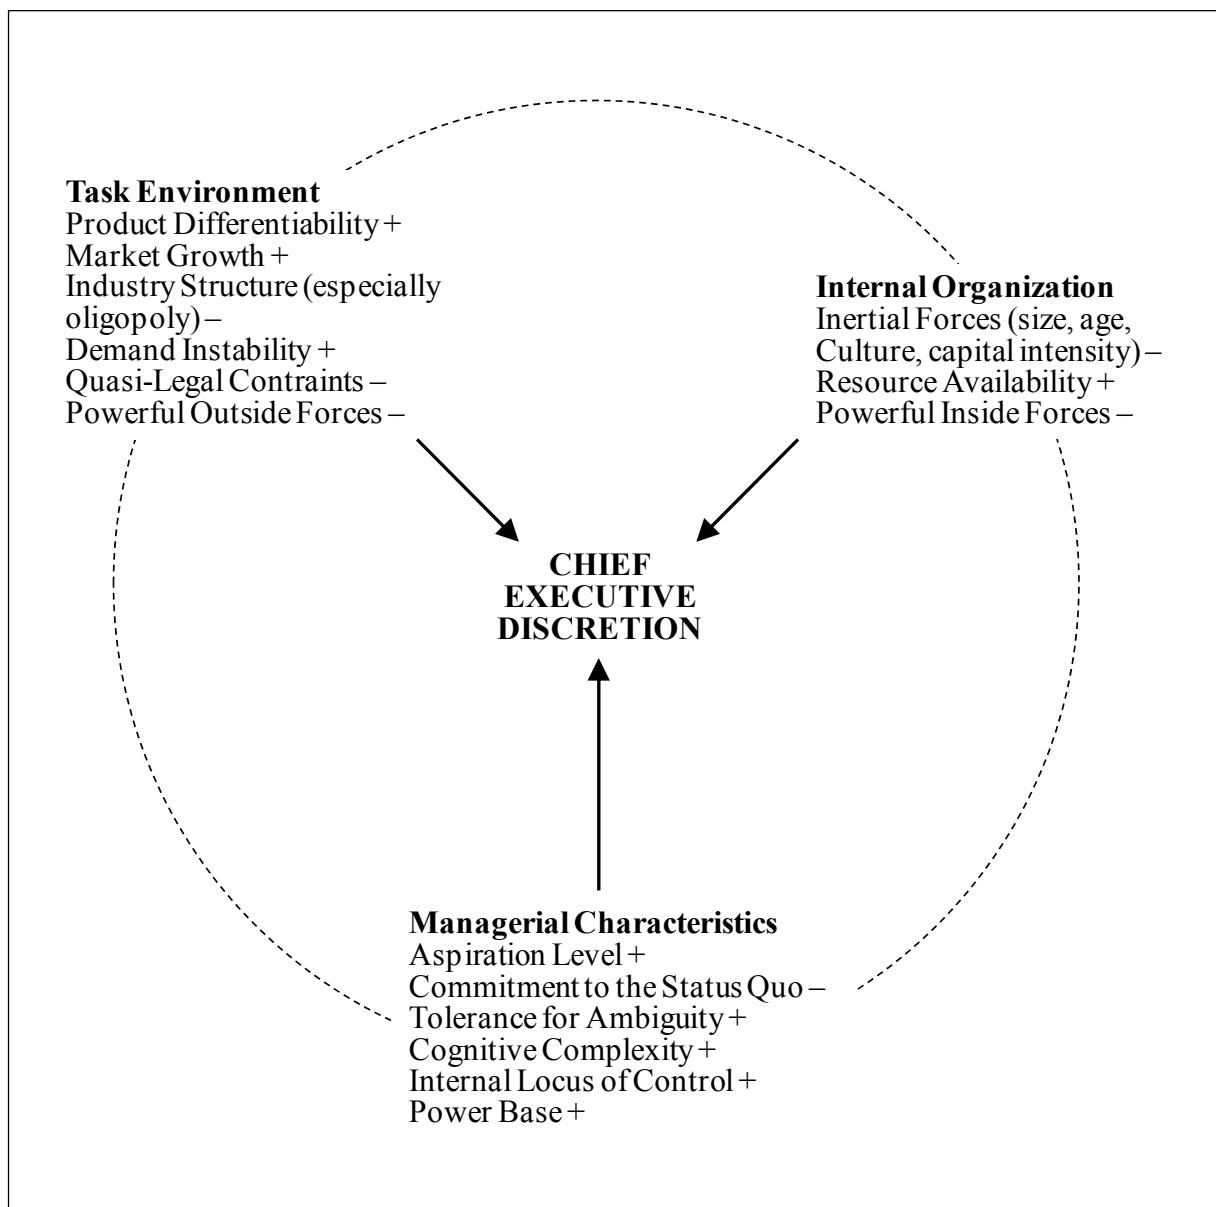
**Task Environment**
Product Differentiability +
Market Growth +
Industry Structure (especially oligopoly) –
Demand Instability +
Quasi-Legal Contraints –
Powerful Outside Forces –

**Internal Organization**
Inertial Forces (size, age, Culture, capital intensity) –
Resource Availability +
Powerful Inside Forces –

**CHIEF EXECUTIVE DISCRETION**

**Managerial Characteristics**
Aspiration Level +
Commitment to the Status Quo –
Tolerance for Ambiguity +
Cognitive Complexity +
Internal Locus of Control +
Power Base +